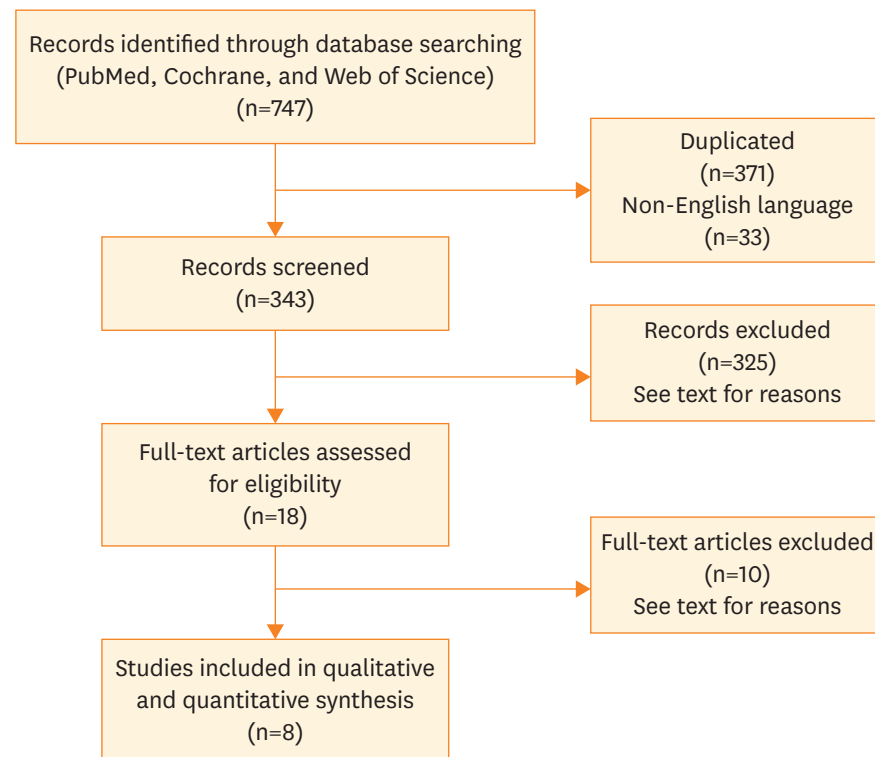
Records identified through database searching (PubMed, Cochrane, and Web of Science) (n=747)

Duplicated (n=371) Non-English language (n=33)

Records screened (n=343)

Records excluded (n=325) See text for reasons

Full-text articles assessed for eligibility (n=18)

Full-text articles excluded (n=10) See text for reasons

Studies included in qualitative and quantitative synthesis (n=8)